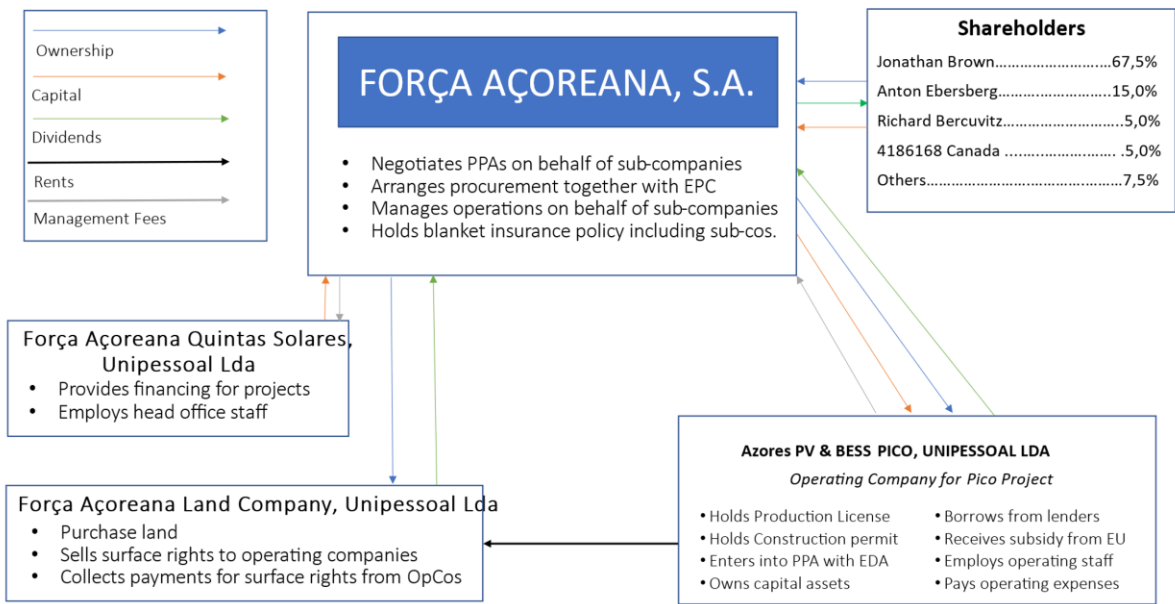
Ownership

Capital

Dividends

Rents

Management Fees

FORÇA AÇOREANA, S.A.

- Negotiates PPAs on behalf of sub-companies
- Arranges procurement together with EPC
- Manages operations on behalf of sub-companies
- Holds blanket insurance policy including sub-cos.

Shareholders

Jonathan Brown..........................67,5%
Anton Ebersberg..........................15,0%
Richard Bercuvitz..........................5,0%
4186168 Canada .......................... .5,0%
Others..........................................7,5%

Força Açoreana Quintas Solares, Unipessoal Lda
- Provides financing for projects
- Employs head office staff

Força Açoreana Land Company, Unipessoal Lda
- Purchase land
- Sells surface rights to operating companies
- Collects payments for surface rights from OpCos

Azores PV & BESS PICO, UNIPESSOAL LDA

Operating Company for Pico Project

• Holds Production License
• Holds Construction permit
• Enters into PPA with EDA
• Owns capital assets

• Borrows from lenders
• Receives subsidy from EU
• Employs operating staff
• Pays operating expenses